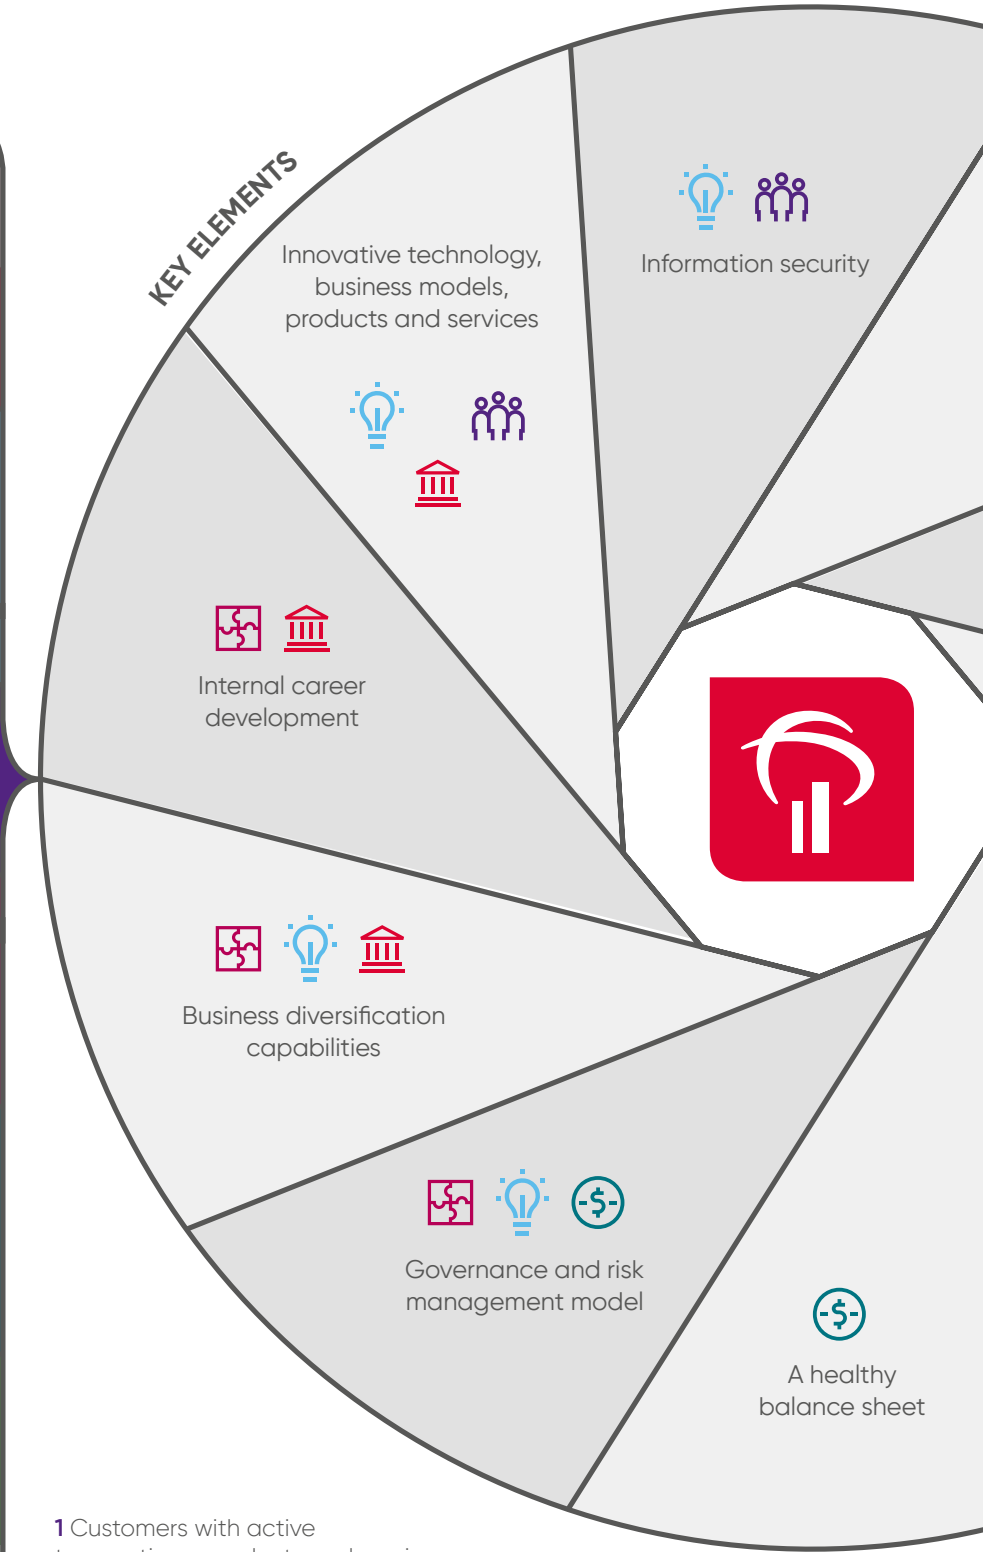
KEY ELEMENTS

Innovative technology, business models, products and services

Information security

Internal career development

Business diversification capabilities

Governance and risk management model

A healthy balance sheet

1 Customers with active

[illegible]